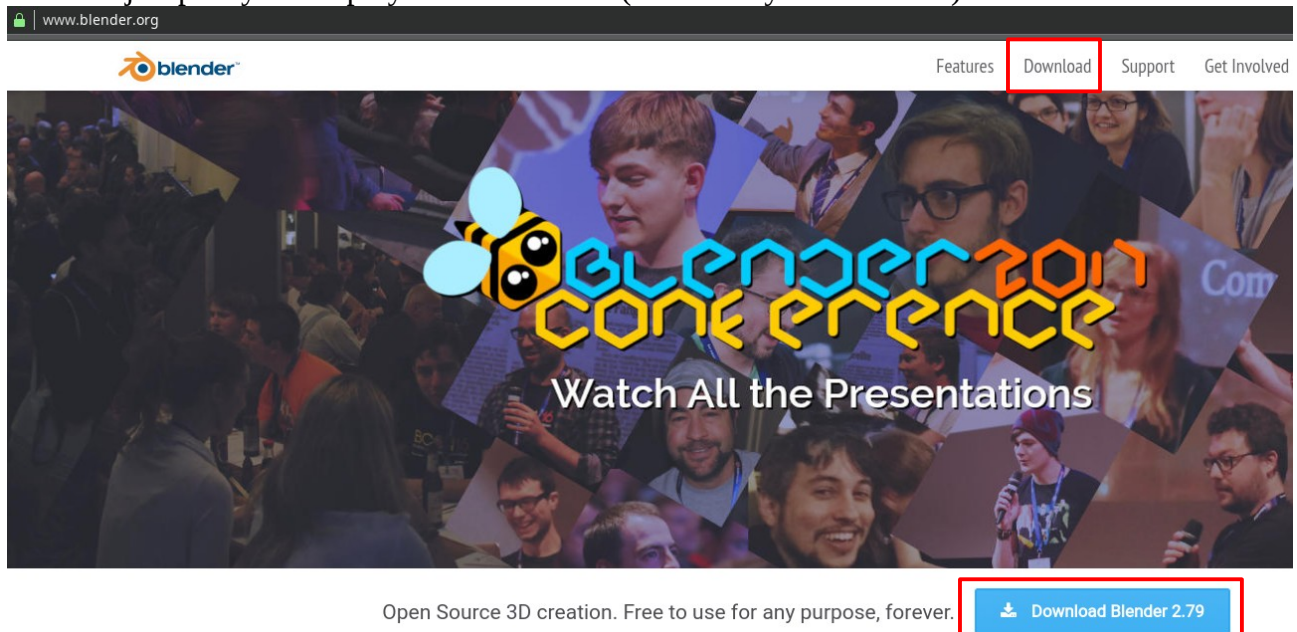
www.blender.org

blender

Features Download Support Get Involved

BLENDER 2017 CONFERENCE

Watch All the Presentations

Open Source 3D creation. Free to use for any purpose, forever.

Download Blender 2.79